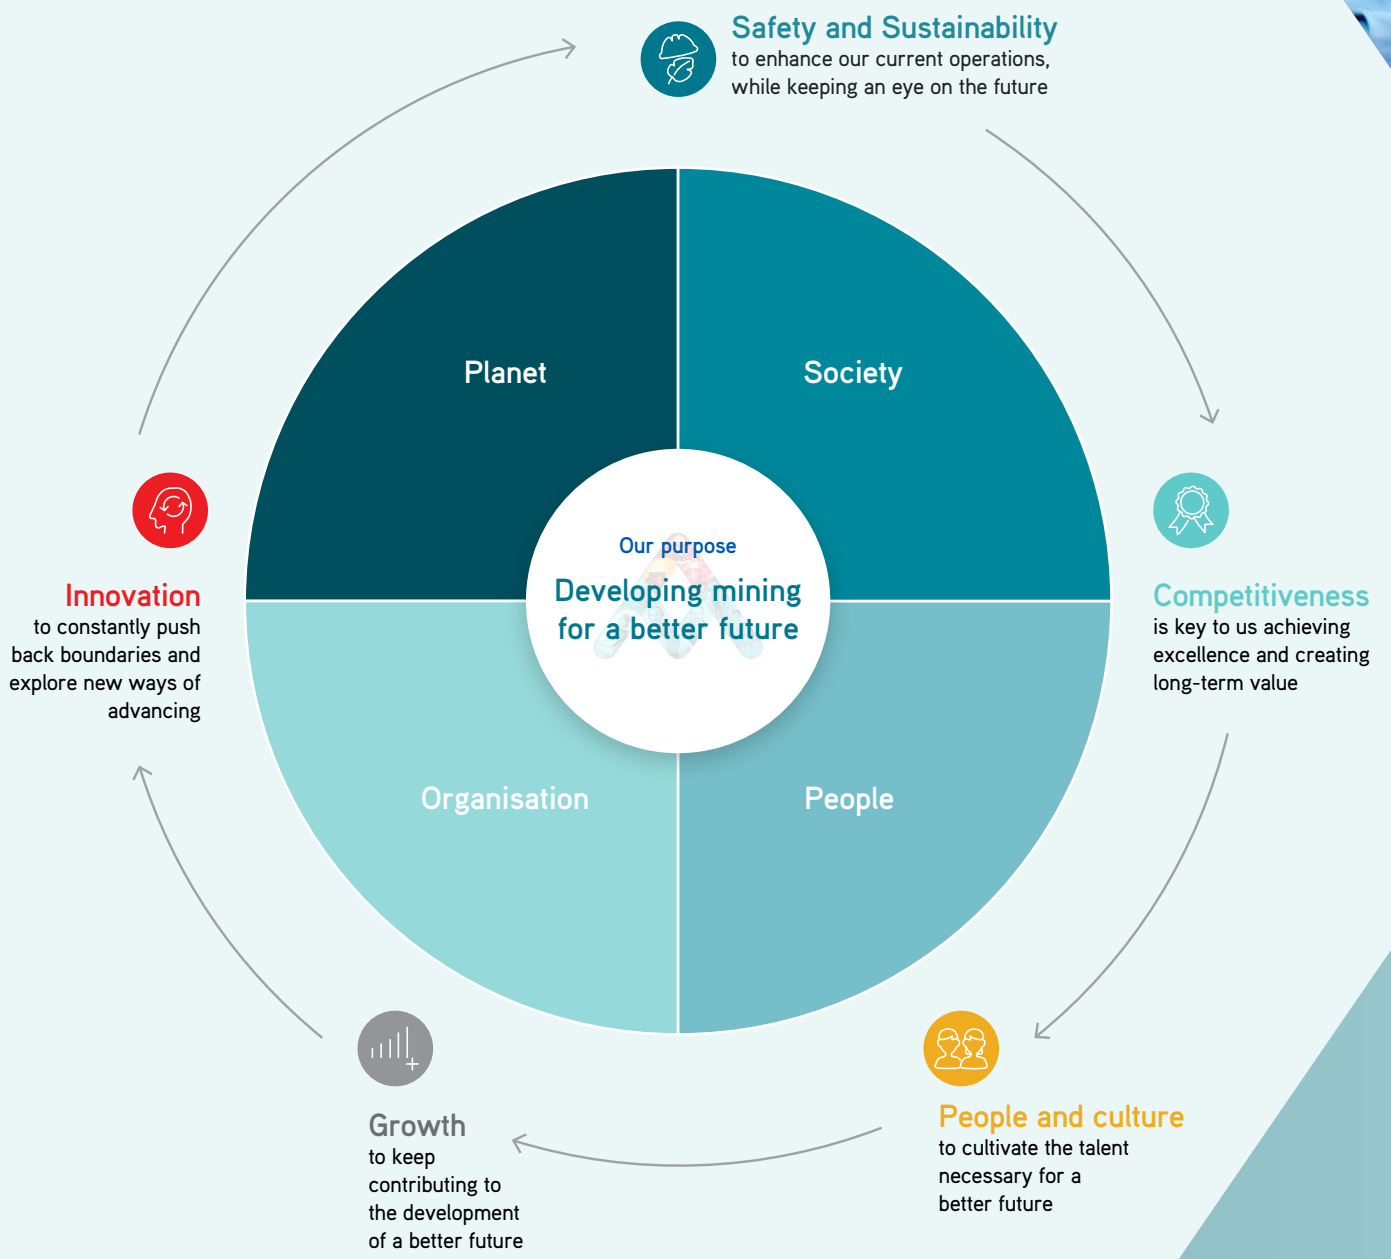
Safety and Sustainability
to enhance our current operations, while keeping an eye on the future

Planet

Society

Our purpose
Developing mining for a better future

Organisation

People

Competitiveness
is key to us achieving excellence and creating long-term value

People and culture
to cultivate the talent necessary for a better future

Growth
to keep contributing to the development of a better future

Innovation
to constantly push back boundaries and explore new ways of advancing